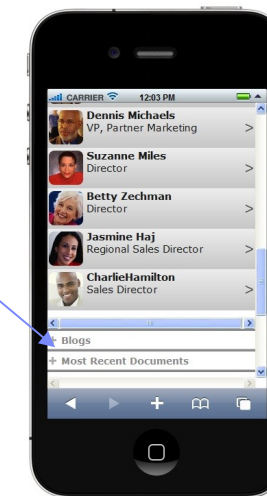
CARRIER 12:03 PM

Dennis Michaels
VP, Partner Marketing
>

Suzanne Miles
Director
>

Betty Zechman
Director
>

Jasmine Haj
Regional Sales Director
>

CharlieHamilton
Sales Director
>

+ Blogs
+ Most Recent Documents